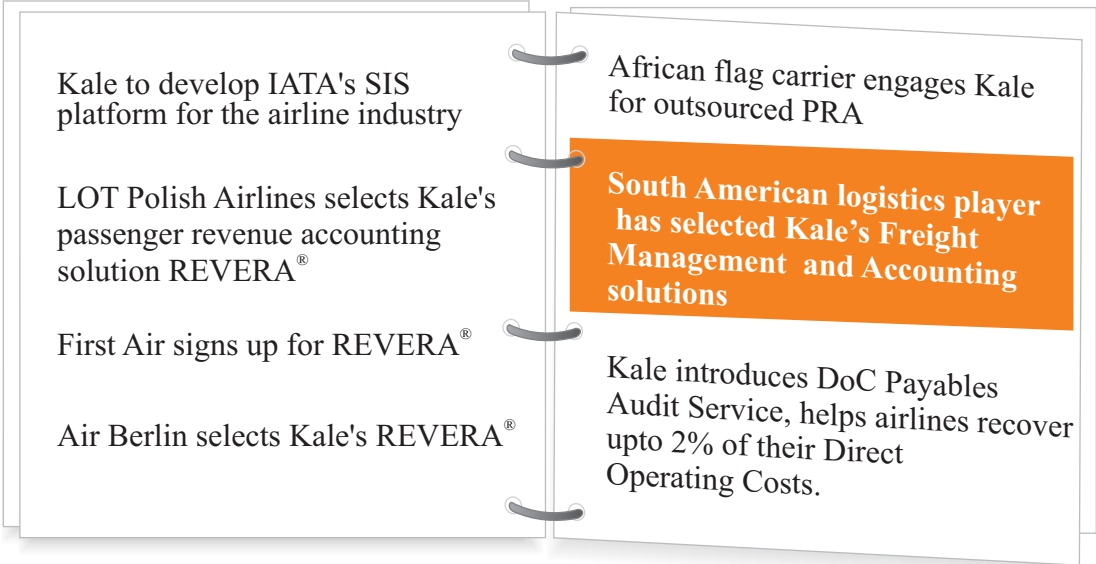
Kale to develop IATA's SIS platform for the airline industry

LOT Polish Airlines selects Kale's passenger revenue accounting solution REVERA®

First Air signs up for REVERA®

Air Berlin selects Kale's REVERA®

African flag carrier engages Kale for outsourced PRA

South American logistics player has selected Kale's Freight Management and Accounting solutions

Kale introduces DoC Payables Audit Service, helps airlines recover upto 2% of their Direct Operating Costs.